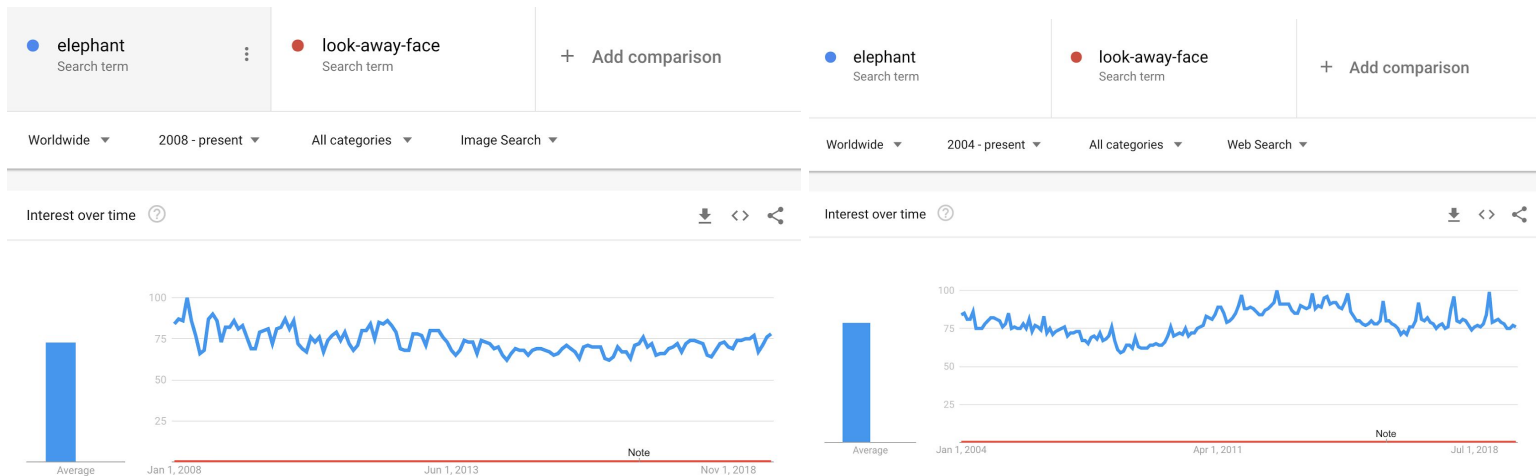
elephant
Search term

look-away-face
Search term

+ Add comparison

Worldwide 2008 - present All categories Image Search

Interest over time

100
75
50
25

Average

Jan 1, 2008 Jun 1, 2013 Nov 1, 2018

Note

elephant
Search term

look-away-face
Search term

+ Add comparison

Worldwide 2004 - present All categories Web Search

Interest over time

100
75
50
25

Average

Jan 1, 2004 Apr 1, 2011 Jul 1, 2018

Note